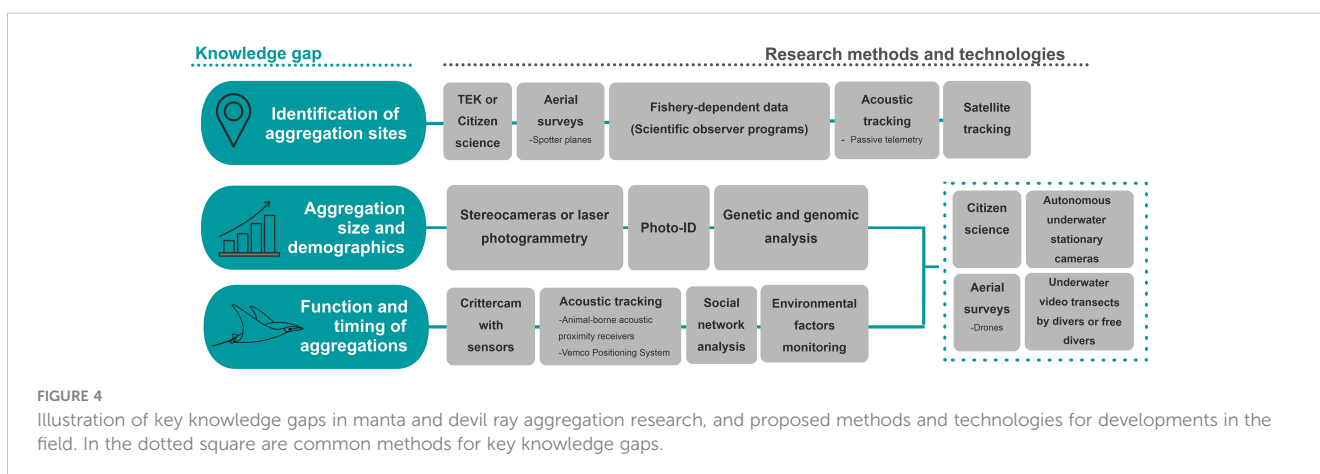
Knowledge gap

Research methods and technologies

Identification of aggregation sites

TEK or Citizen science

Aerial surveys
-Spotter planes

Fishery-dependent data (Scientific observer programs)

Acoustic tracking
- Passive telemetry

Satellite tracking

Aggregation size and demographics

Stereocameras or laser photogrammetry

Photo-ID

Genetic and genomic analysis

Function and timing of aggregations

Crittercam with sensors

Acoustic tracking
-Animal-borne acoustic proximity receivers
-Vemco Positioning System

Social network analysis

Environmental factors monitoring

Citizen science

Autonomous underwater stationary cameras

Aerial surveys
-Drones

Underwater video transects by divers or free divers

FIGURE 4
Illustration of key knowledge gaps in manta and devil ray aggregation research, and proposed methods and technologies for developments in the field. In the dotted square are common methods for key knowledge gaps.